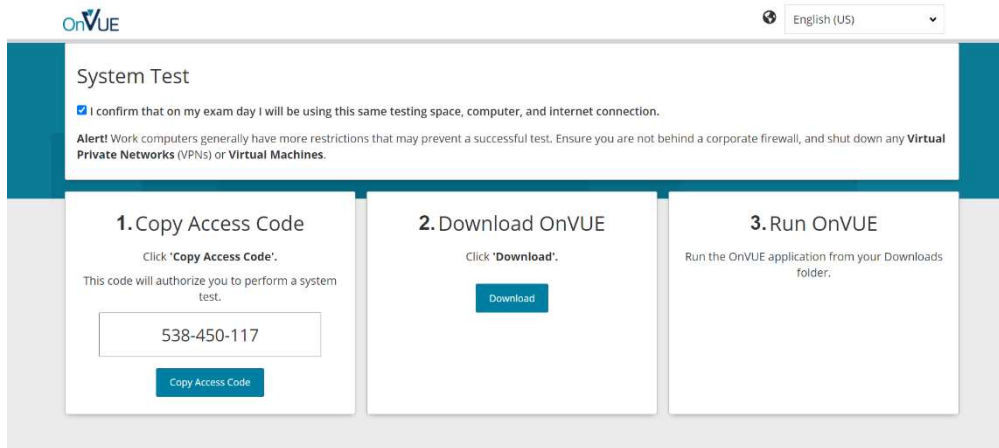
OnVUE

English (US)

System Test

I confirm that on my exam day I will be using this same testing space, computer, and internet connection.

Alert! Work computers generally have more restrictions that may prevent a successful test. Ensure you are not behind a corporate firewall, and shut down any Virtual Private Networks (VPNs) or Virtual Machines.

1. Copy Access Code

Click 'Copy Access Code'.

This code will authorize you to perform a system test.

538-450-117

Copy Access Code

2. Download OnVUE

Click 'Download'.

Download

3. Run OnVUE

Run the OnVUE application from your Downloads folder.